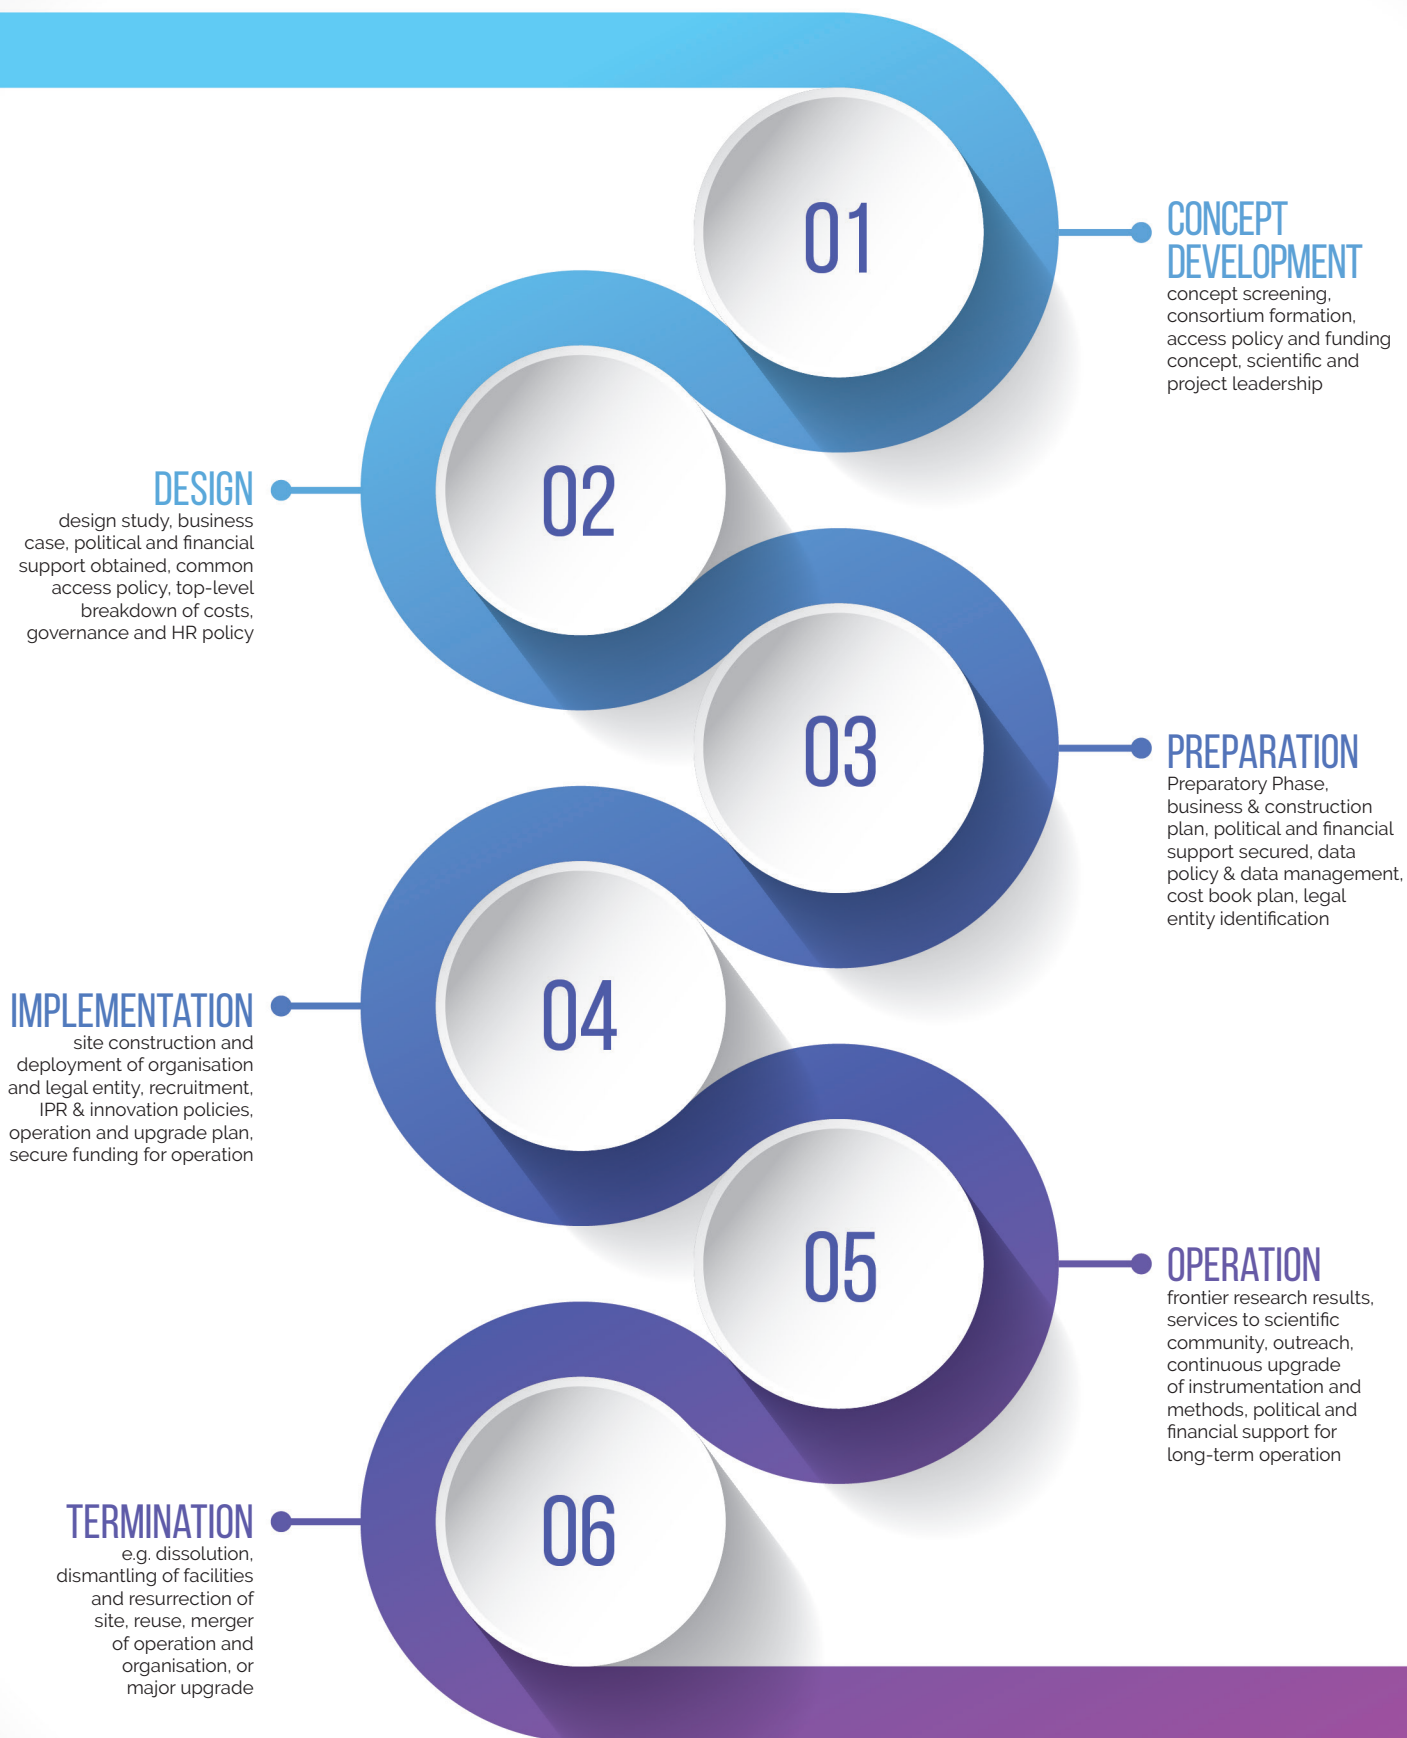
01

CONCEPT DEVELOPMENT
concept screening, consortium formation, access policy and funding concept, scientific and project leadership

02

DESIGN
design study, business case, political and financial support obtained, common access policy, top-level breakdown of costs, governance and HR policy

03

PREPARATION
Preparatory Phase, business & construction plan, political and financial support secured, data policy & data management, cost book plan, legal entity identification

04

IMPLEMENTATION
site construction and deployment of organisation and legal entity, recruitment, IPR & innovation policies, operation and upgrade plan, secure funding for operation

05

OPERATION
frontier research results, services to scientific community, outreach, continuous upgrade of instrumentation and methods, political and financial support for long-term operation

06

TERMINATION
e.g. dissolution, dismantling of facilities and resurrection of site, reuse, merger of operation and organisation, or major upgrade